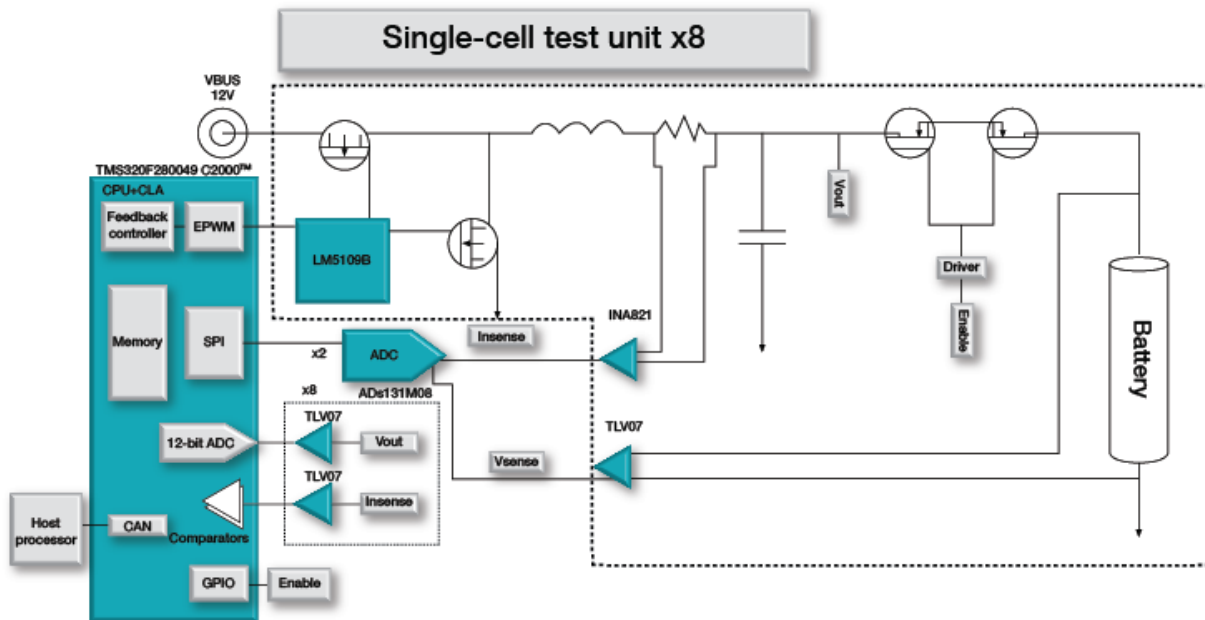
Single-cell test unit x8

VBUS
12V

TMS320F280049 C2000™
CPU+CLA

Feedback controller
EPWM
LM5109B
Memory
SPI
x2
ADC
ADs131M08
Insense
INA821
Vout
Driver
Enable
Battery
x8
TLV07
12-bit ADC
Vout
TLV07
Insense
Vsense
TLV07
Host processor
CAN
Comparators
GPIO
Enable